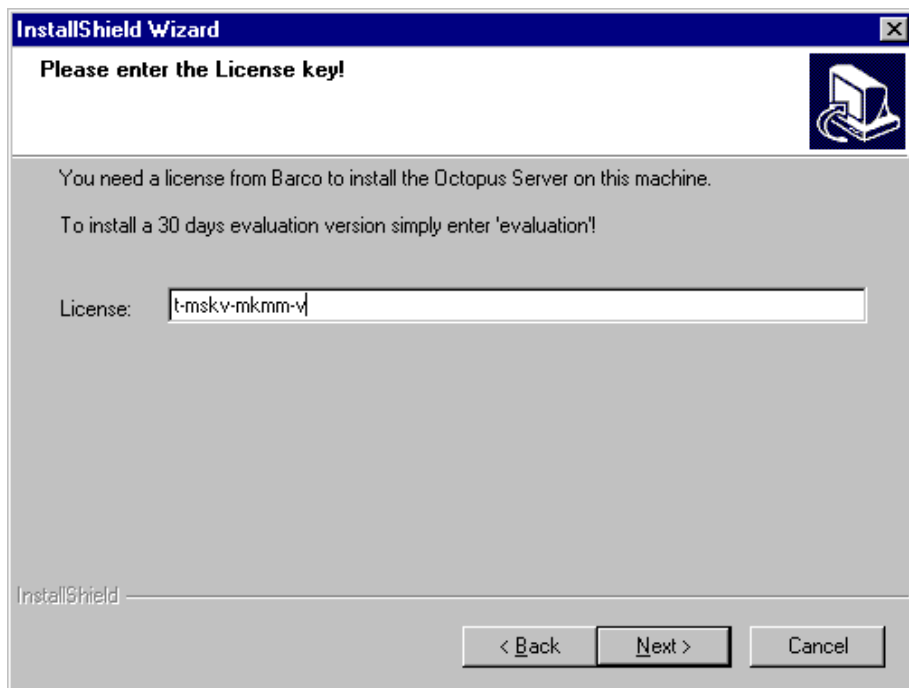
InstallShield Wizard

Please enter the License key!

You need a license from Barco to install the Octopus Server on this machine.

To install a 30 days evaluation version simply enter 'evaluation'!

License: t-mskv-mkmm-v

InstallShield

< Back

Next >

Cancel